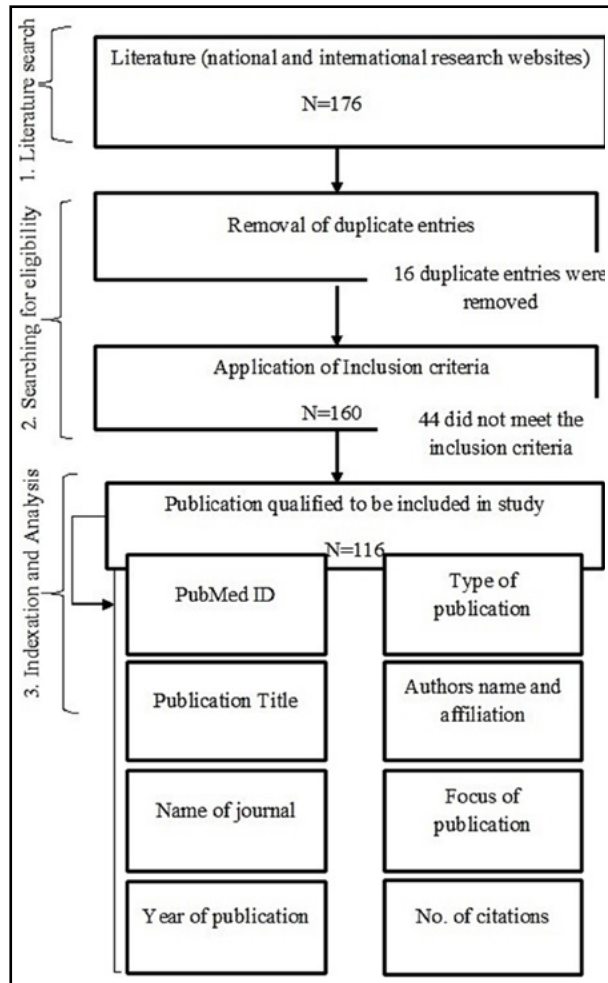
1. Literature search

Literature (national and international research websites)

N=176

2. Searching for eligibility

Removal of duplicate entries

16 duplicate entries were removed

Application of Inclusion criteria

N=160

44 did not meet the inclusion criteria

3. Indexation and Analysis

Publication qualified to be included in study

N=116

PubMed ID

Type of publication

Publication Title

Authors name and affiliation

Name of journal

Focus of publication

Year of publication

No. of citations